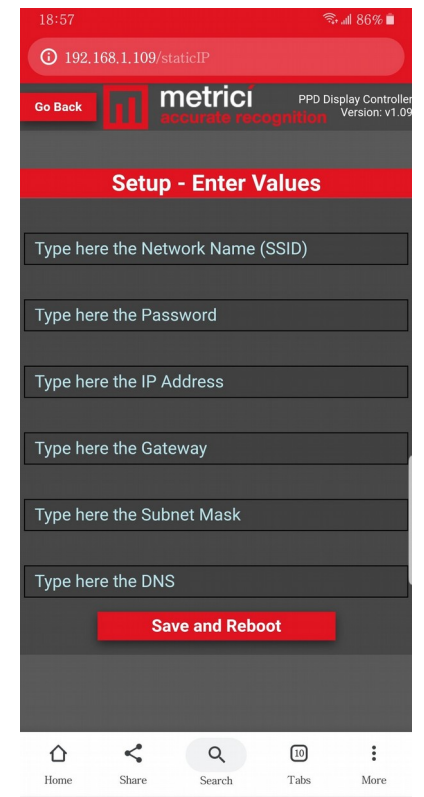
18:57
86%

192.168.1.109/staticIP

Go Back
metrici
accurate recognition
PPD Display Controller
Version: v1.09

Setup - Enter Values

Type here the Network Name (SSID)

Type here the Password

Type here the IP Address

Type here the Gateway

Type here the Subnet Mask

Type here the DNS

Save and Reboot

Home
Share
Search
10
Tabs
More